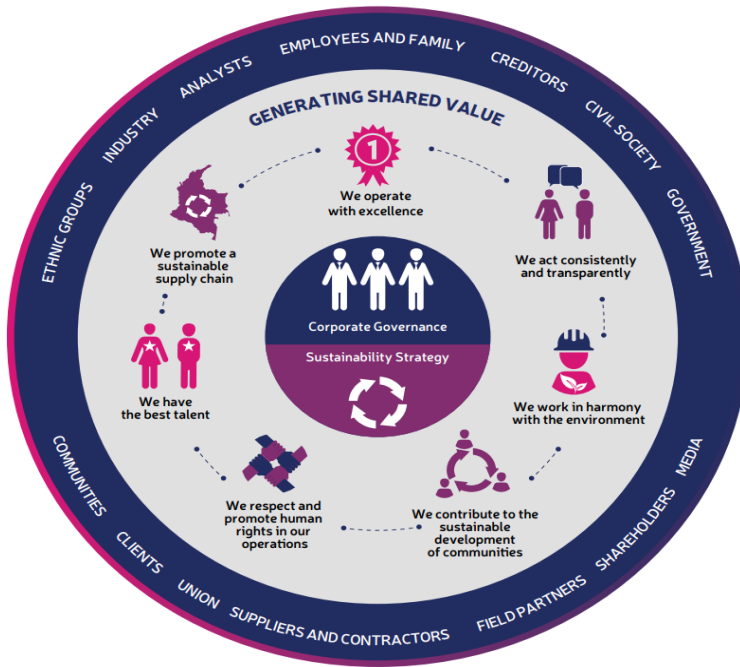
ETHNIC GROUPS
INDUSTRY
ANALYSTS
EMPLOYEES AND FAMILY
CREDITORS
CIVIL SOCIETY
GOVERNMENT

GENERATING SHARED VALUE

1

We operate with excellence

We act consistently and transparently

We work in harmony with the environment

We contribute to the sustainable development of communities

We respect and promote human rights in our operations

We have the best talent

We promote a sustainable supply chain

Corporate Governance

Sustainability Strategy

MEDIA
SHAREHOLDERS
FIELD PARTNERS
SUPPLIERS AND CONTRACTORS
UNION
CLIENTS
COMMUNITIES